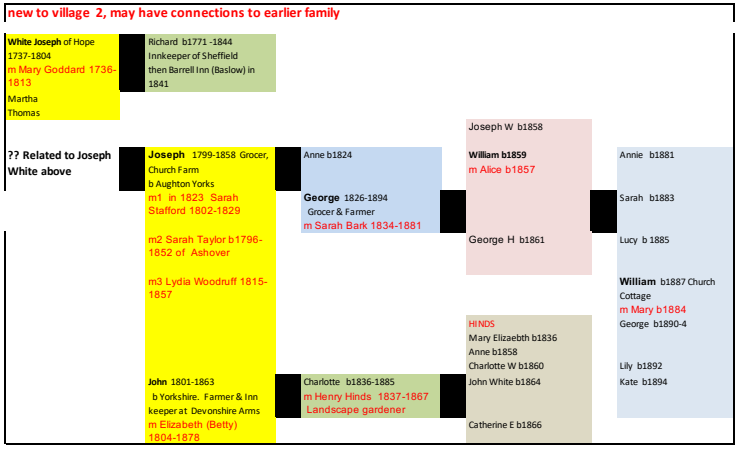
new to village 2, may have connections to earlier family

White Joseph of Hope 1737-1804
m Mary Goddard 1736-1813
Martha
Thomas

Richard b1771 -1844 Innkeeper of Sheffield then Barrell Inn (Baslow) in 1841

?? Related to Joseph White above

Joseph 1799-1858 Grocer, Church Farm
b Aughton Yorks
m1 in 1823 Sarah Stafford 1802-1829

m2 Sarah Taylor b1796-1852 of Ashover

m3 Lydia Woodruff 1815-1857

John 1801-1863
b Yorkshire. Farmer & Inn keeper at Devonshire Arms
m Elizabeth (Betty) 1804-1878

Anne b1824

George 1826-1894
Grocer & Farmer
m Sarah Bark 1834-1881

Charlotte b1836-1885
m Henry Hinds 1837-1867
Landscape gardener

Joseph W b1858

William b1859
m Alice b1857

George H b1861

HINDS
Mary Elizabebth b1836
Anne b1858
Charlotte W b1860
John White b1864

Catherine E b1866

Annie b1881

Sarah b1883

Lucy b 1885

William b1887 Church Cottage
m Mary b1884
George b1890-4

Lily b1892
Kate b1894